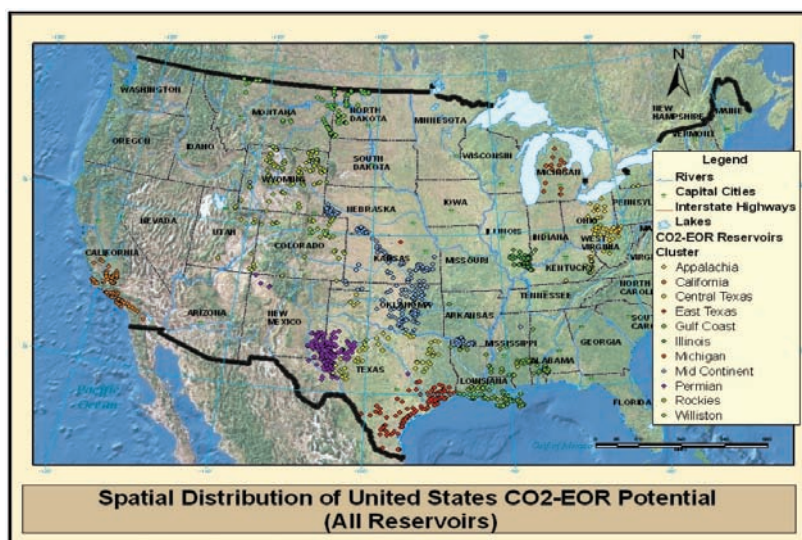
N

WASHINGTON
MONTANA
NORTH DAKOTA
MINNESOTA
NEW HAMPSHIRE
MAINE
VERMONT
OREGON
IDAHO
SOUTH DAKOTA
WISCONSIN
MICHIGAN
WYOMING
IOWA
NEBRASKA
NEVADA
UTAH
ILLINOIS
INDIANA
OHIO
PENNSYLV
COLORADO
KANSAS
MISSOURI
WEST VIRGINIA
CALIFORNIA
KENTUCKY
TENNESSEE
NORTH CAROLI
ARIZONA
NEW MEXICO
OKLAHOMA
ARKANSAS
SOUTH CARO
MISSISSIPPI
ALABAMA
GEORGIA
TEXAS
LOUISIANA
FLORIDA
Pacific Ocean
Gulf of Mexico

Legend
Rivers
Capital Cities
Interstate Highways
Lakes
CO2-EOR Reservoirs
Cluster
Appalachia
California
Central Texas
East Texas
Gulf Coast
Illinois
Michigan
Mid Continent
Permian
Rockies
Williston

Spatial Distribution of United States CO2-EOR Potential
(All Reservoirs)